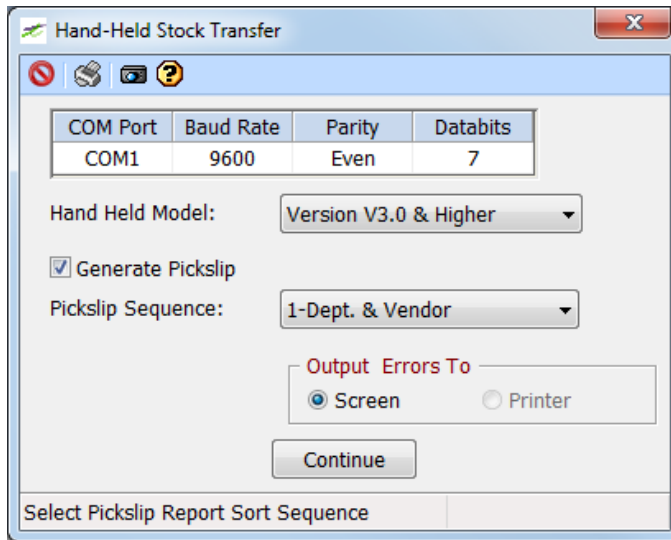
Hand-Held Stock Transfer

| COM Port | Baud Rate | Parity | Databits |
|---|---|---|---|
| COM1 | 9600 | Even | 7 |

Hand Held Model: Version V3.0 & Higher

Generate Pickslip

Pickslip Sequence: 1-Dept. & Vendor

Output Errors To

Screen

Printer

Continue

Select Pickslip Report Sort Sequence